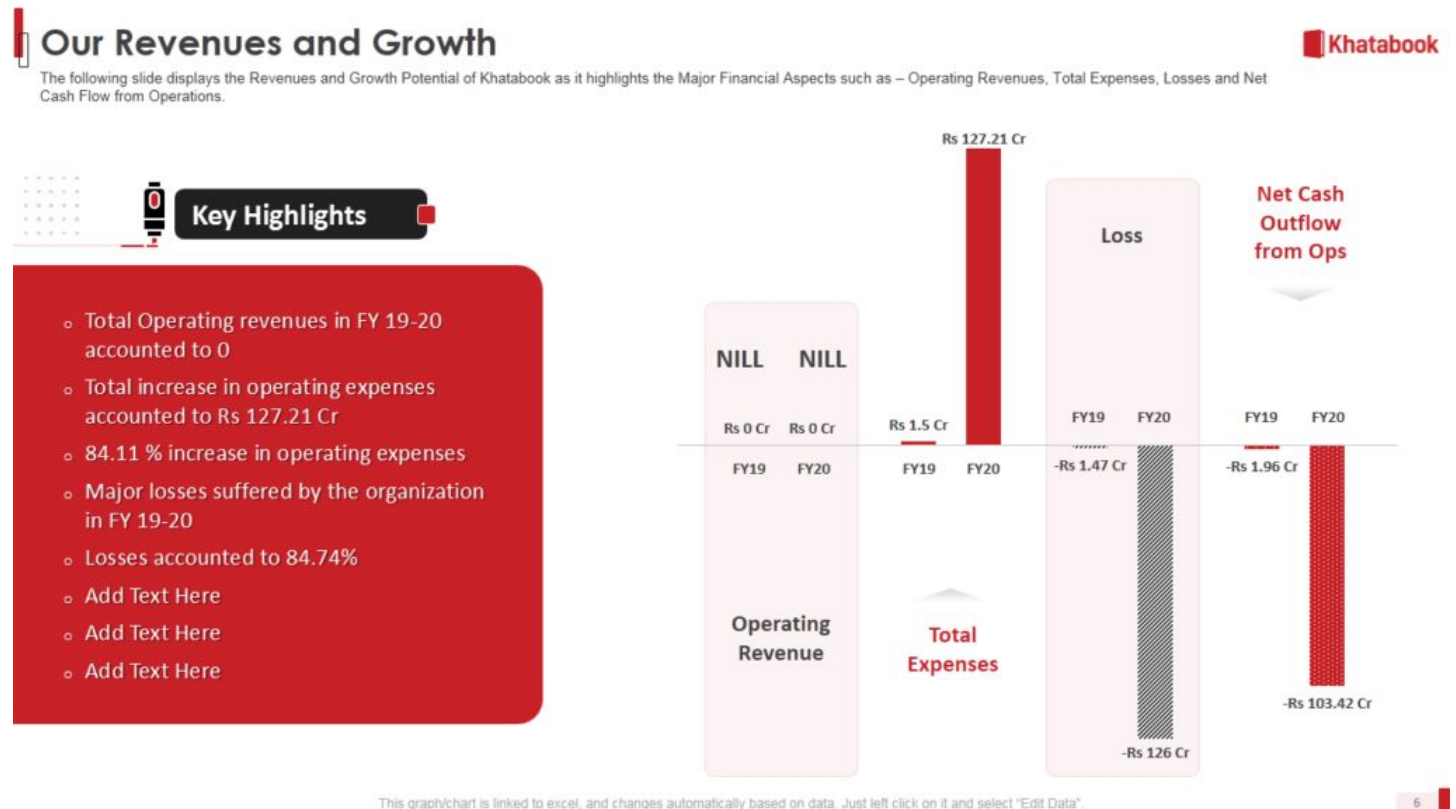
Our Revenues and Growth

Khatabook

The following slide displays the Revenues and Growth Potential of Khatabook as it highlights the Major Financial Aspects such as – Operating Revenues, Total Expenses, Losses and Net Cash Flow from Operations.

Key Highlights

- Total Operating revenues in FY 19-20 accounted to 0
- Total increase in operating expenses accounted to Rs 127.21 Cr
- 84.11 % increase in operating expenses
- Major losses suffered by the organization in FY 19-20
- Losses accounted to 84.74%
- Add Text Here
- Add Text Here
- Add Text Here

NILL NILL

Rs 0 Cr Rs 0 Cr

FY19 FY20

Operating Revenue

Rs 127.21 Cr

Rs 1.5 Cr

FY19 FY20

Total Expenses

Loss

FY19 FY20

-Rs 1.47 Cr

-Rs 126 Cr

Net Cash Outflow from Ops

FY19 FY20

-Rs 1.96 Cr

-Rs 103.42 Cr

This graph/chart is linked to excel, and changes automatically based on data. Just left click on it and select "Edit Data".

6